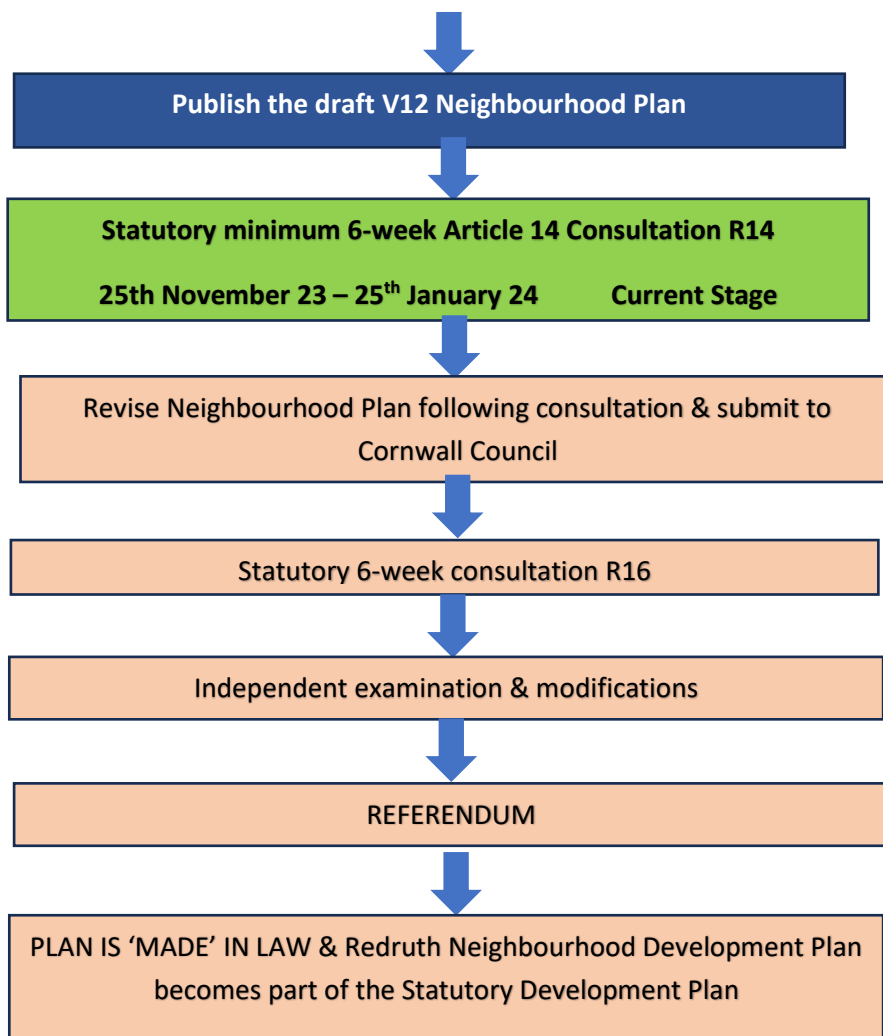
Publish the draft V12 Neighbourhood Plan

Statutory minimum 6-week Article 14 Consultation R14

25th November 23 – 25$^{th}$ January 24 Current Stage

Revise Neighbourhood Plan following consultation & submit to Cornwall Council

Statutory 6-week consultation R16

Independent examination & modifications

REFERENDUM

PLAN IS 'MADE' IN LAW & Redruth Neighbourhood Development Plan becomes part of the Statutory Development Plan